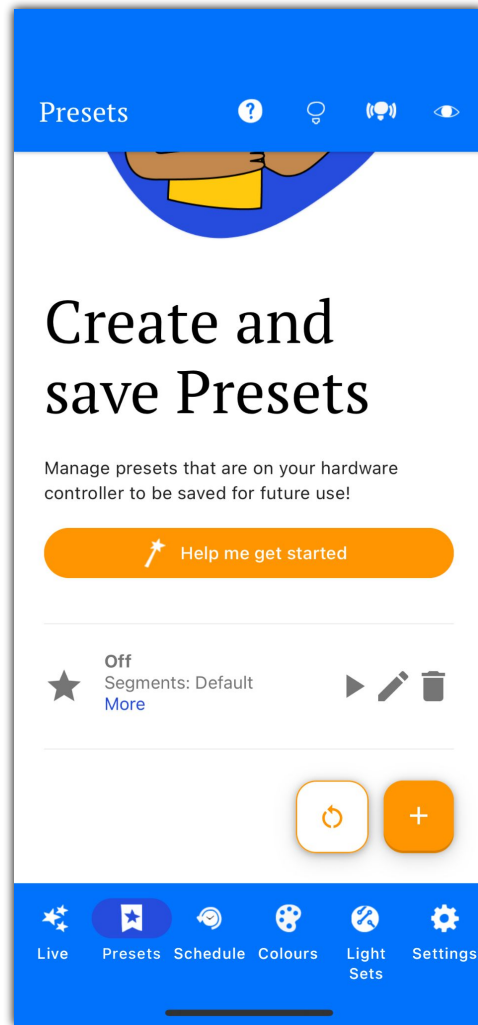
Presets

Create and save Presets

Manage presets that are on your hardware controller to be saved for future use!

Help me get started

Off
Segments: Default
More

+

Live
Presets
Schedule
Colours
Light Sets
Settings